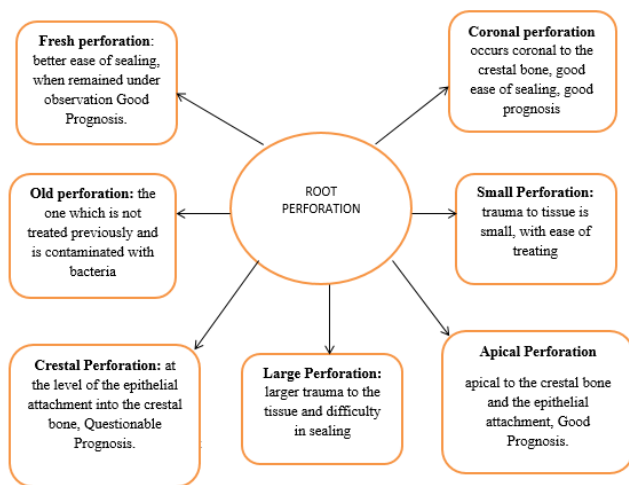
ROOT PERFORATION

Fresh perforation: better ease of sealing, when remained under observation Good Prognosis.

Coronal perforation occurs coronal to the crestal bone, good ease of sealing, good prognosis

Old perforation: the one which is not treated previously and is contaminated with bacteria

Small Perforation: trauma to tissue is small, with ease of treating

Crestal Perforation: at the level of the epithelial attachment into the crestal bone, Questionable Prognosis.

Large Perforation: larger trauma to the tissue and difficulty in sealing

Apical Perforation

apical to the crestal bone and the epithelial attachment, Good Prognosis.